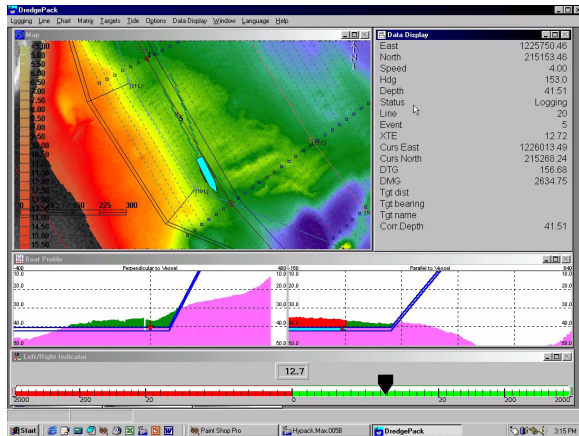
DredgePack
Logging Line Chart Matrix Targets Tide Options Data Display Window Language Help

Map
5.00
5.50
6.00
6.50
7.00
7.50
8.00
8.50
9.00
9.50
10.00
10.50
11.00
11.50
12.00
12.50
13.00
13.50
14.00
14.50
15.00
15.50
150 225 300

Data Display
| East | 1225750.46 |
|---|---|
| North | 215153.46 |
| Speed | 4.00 |
| Hdg | 153.0 |
| Depth | 41.51 |
| Status | Logging |
| Line | 20 |
| Event | 5 |
| XTE | 12.72 |
| Curs East | 1226013.49 |
| Curs North | 215268.24 |
| DTG | 156.68 |
| DMG | 2634.75 |
| Tgt dist | |
| Tgt bearing | |
| Tgt name | |
| Corr Depth | 41.51 |

Boat Profile
-400 Perpendicular to Vessel 400 -150 Parallel to Vessel 640
10.0 10.0 10.0 10.0
20.0 20.0 20.0 20.0
30.0 30.0 30.0 30.0
40.0 40.0 40.0 40.0
50.0 50.0 50.0 50.0

Left/Right Indicator
12.7
2000 200 20 0 20 200 2000

Start Paint Shop Pro Hypack Max 005B DredgePack 3:15 PM